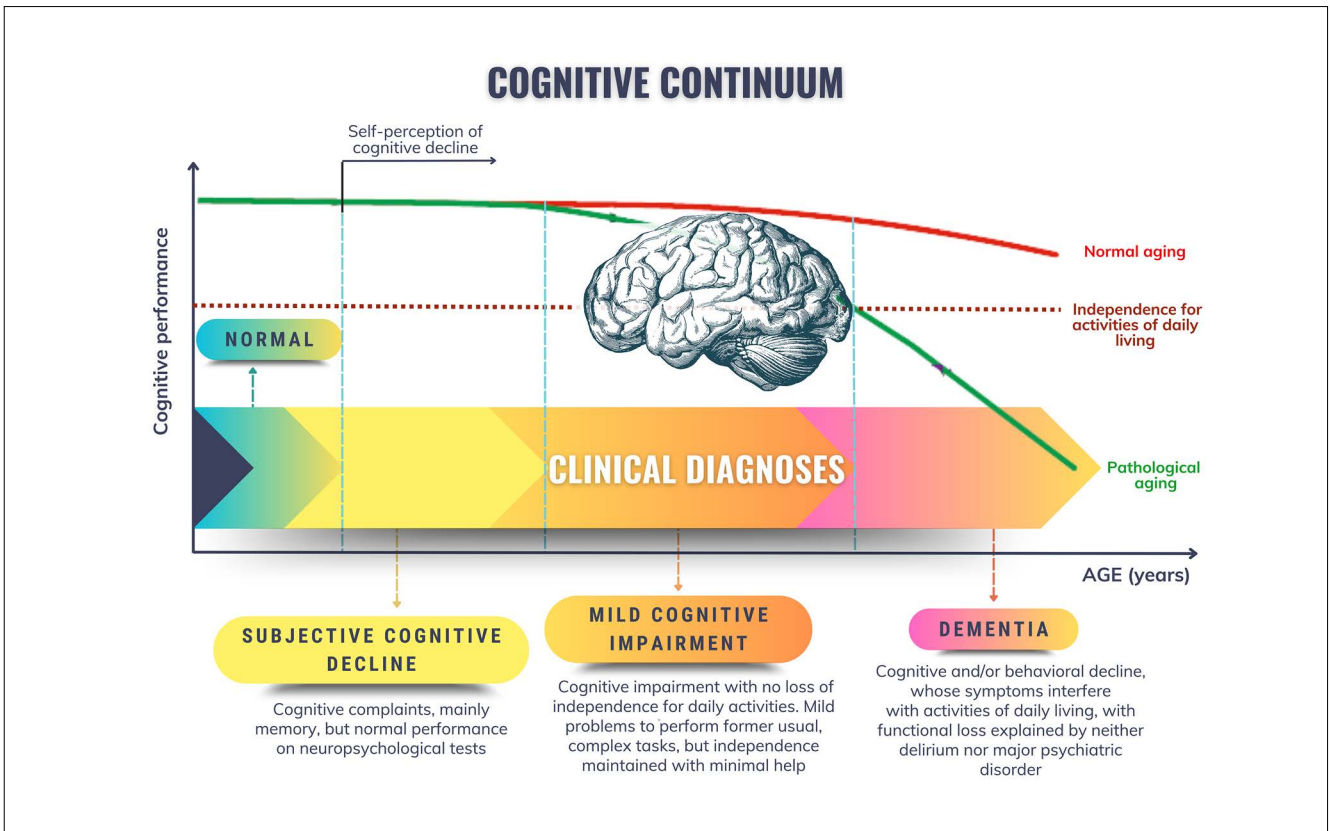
COGNITIVE CONTINUUM

Self-perception of cognitive decline

Cognitive performance

Normal aging

Independence for activities of daily living

NORMAL

CLINICAL DIAGNOSES

Pathological aging

AGE (years)

SUBJECTIVE COGNITIVE DECLINE

Cognitive complaints, mainly memory, but normal performance on neuropsychological tests

MILD COGNITIVE IMPAIRMENT

Cognitive impairment with no loss of independence for daily activities. Mild problems to perform former usual, complex tasks, but independence maintained with minimal help

DEMENTIA

Cognitive and/or behavioral decline, whose symptoms interfere with activities of daily living, with functional loss explained by neither delirium nor major psychiatric disorder